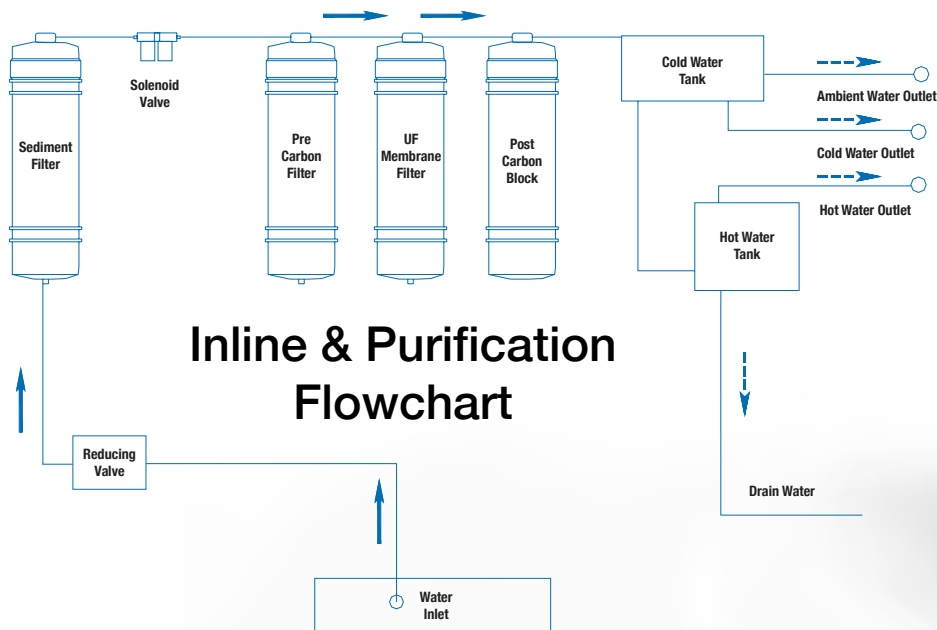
Sediment Filter

Solenoid Valve

Pre Carbon Filter

UF Membrane Filter

Post Carbon Block

Cold Water Tank

Ambient Water Outlet

Cold Water Outlet

Hot Water Outlet

Hot Water Tank

Inline & Purification Flowchart

Reducing Valve

Drain Water

Water Inlet